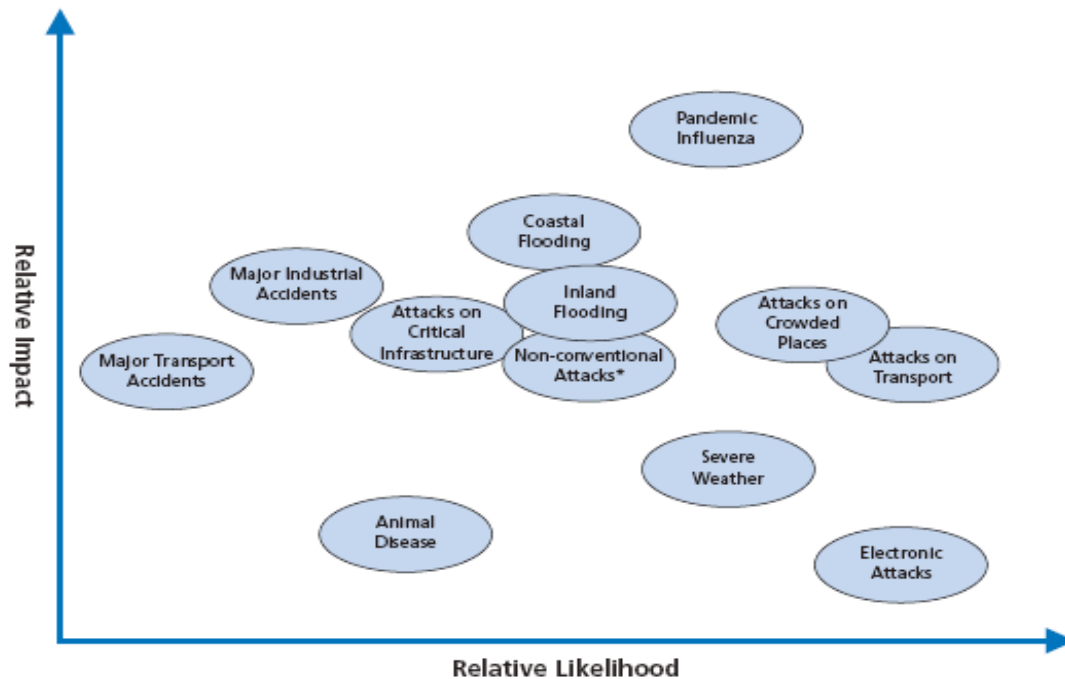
Relative Impact

Pandemic Influenza

Coastal Flooding

Major Industrial Accidents

Inland Flooding

Attacks on Critical Infrastructure

Attacks on Crowded Places

Major Transport Accidents

Non-conventional Attacks*

Attacks on Transport

Severe Weather

Animal Disease

Electronic Attacks

Relative Likelihood